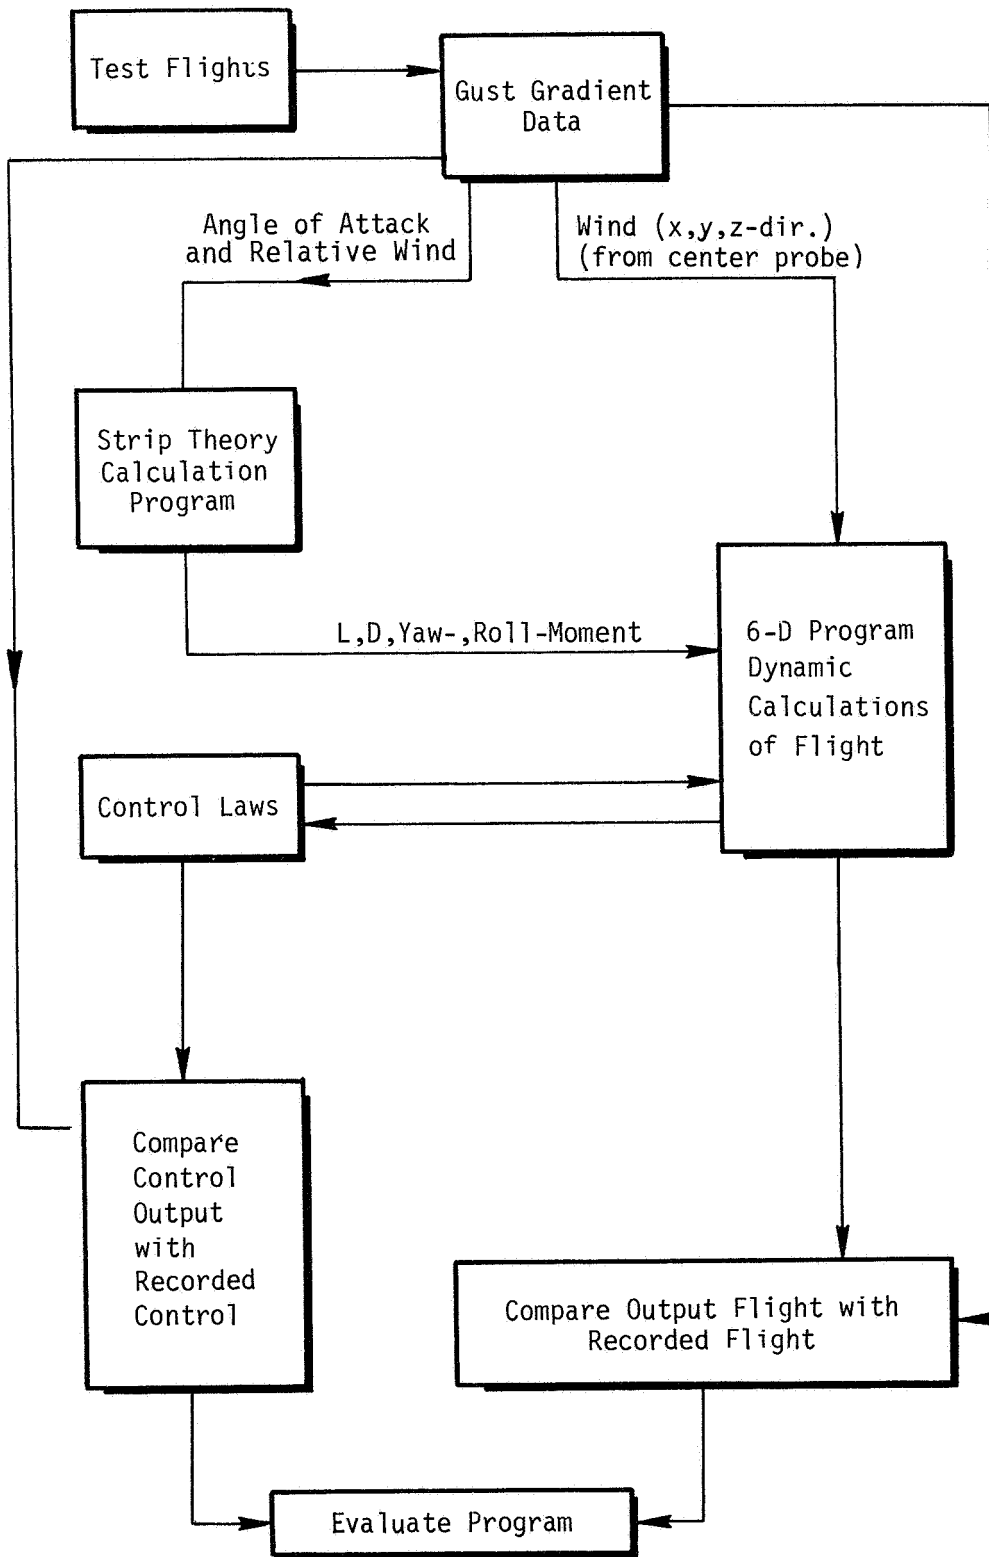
Test Flights

Gust Gradient Data

Angle of Attack and Relative Wind

Wind (x,y,z-dir.) (from center probe)

Strip Theory Calculation Program

L,D,Yaw-,Roll-Moment

6-D Program Dynamic Calculations of Flight

Control Laws

Compare Control Output with Recorded Control

Compare Output Flight with Recorded Flight

Evaluate Program